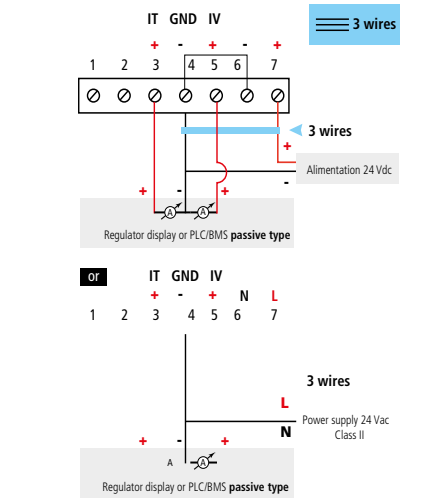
IT GND IV

3 wires

+ - + - +

1 2 3 4 5 6 7

3 wires

+

Alimentation 24 Vdc

+ - -

+

A A

Regulator display or PLC/BMS **passive type**

or

IT GND IV

+ - + N L

1 2 3 4 5 6 7

3 wires

L

Power supply 24 Vac Class II

N

+ - +

A V

Regulator display or PLC/BMS **passive type**